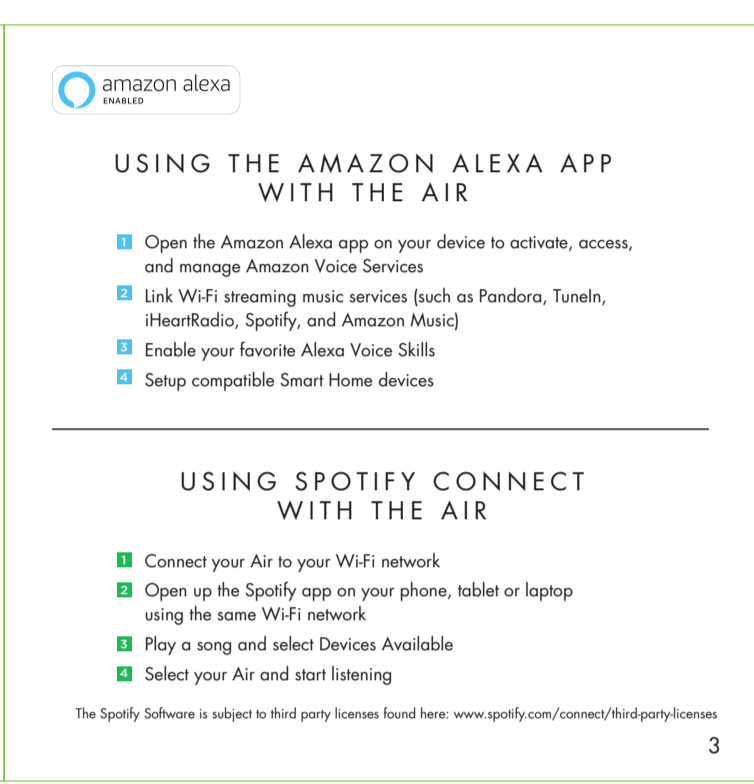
amazon alexa
ENABLED

USING THE AMAZON ALEXA APP WITH THE AIR

1 Open the Amazon Alexa app on your device to activate, access, and manage Amazon Voice Services

2 Link Wi-Fi streaming music services (such as Pandora, TuneIn, iHeartRadio, Spotify, and Amazon Music)

3 Enable your favorite Alexa Voice Skills

4 Setup compatible Smart Home devices

USING SPOTIFY CONNECT WITH THE AIR

1 Connect your Air to your Wi-Fi network

2 Open up the Spotify app on your phone, tablet or laptop using the same Wi-Fi network

3 Play a song and select Devices Available

4 Select your Air and start listening

The Spotify Software is subject to third party licenses found here: www.spotify.com/connect/third-party-licenses

3